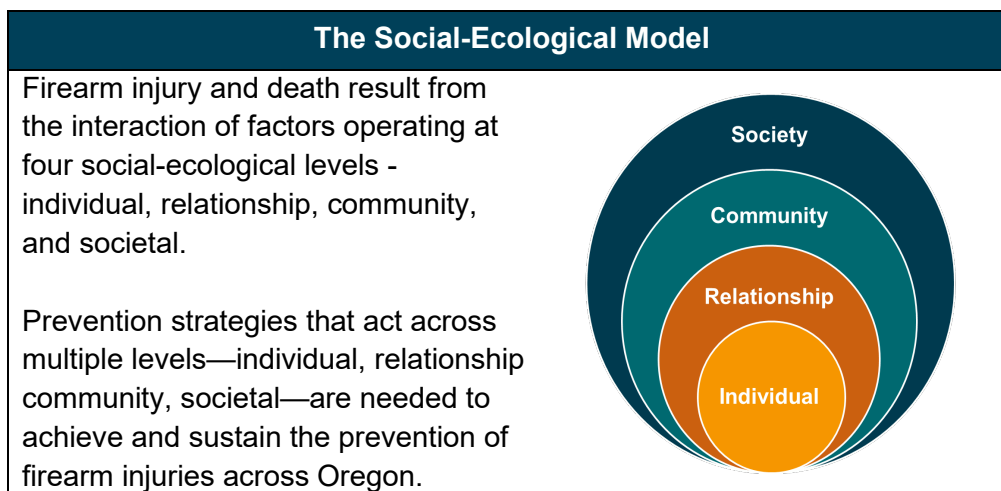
The Social-Ecological Model

Firearm injury and death result from the interaction of factors operating at four social-ecological levels - individual, relationship, community, and societal.

Prevention strategies that act across multiple levels—individual, relationship community, societal—are needed to achieve and sustain the prevention of firearm injuries across Oregon.

Society

Community

Relationship

Individual